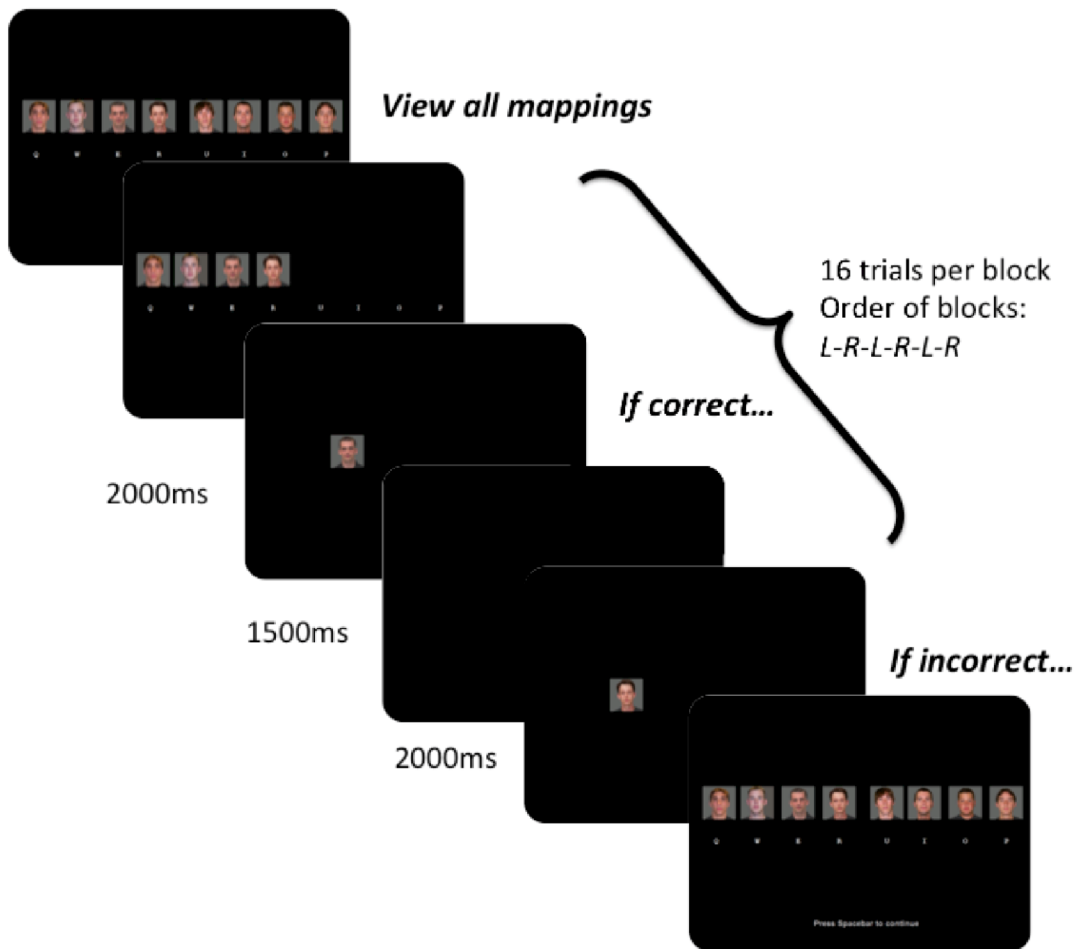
View all mappings

Q W E R U I O P

Q W E R U I O P

16 trials per block
Order of blocks:
L-R-L-R-L-R

If correct...

2000ms

1500ms

If incorrect...

2000ms

Q W E R U I O P

Press Spacebar to continue